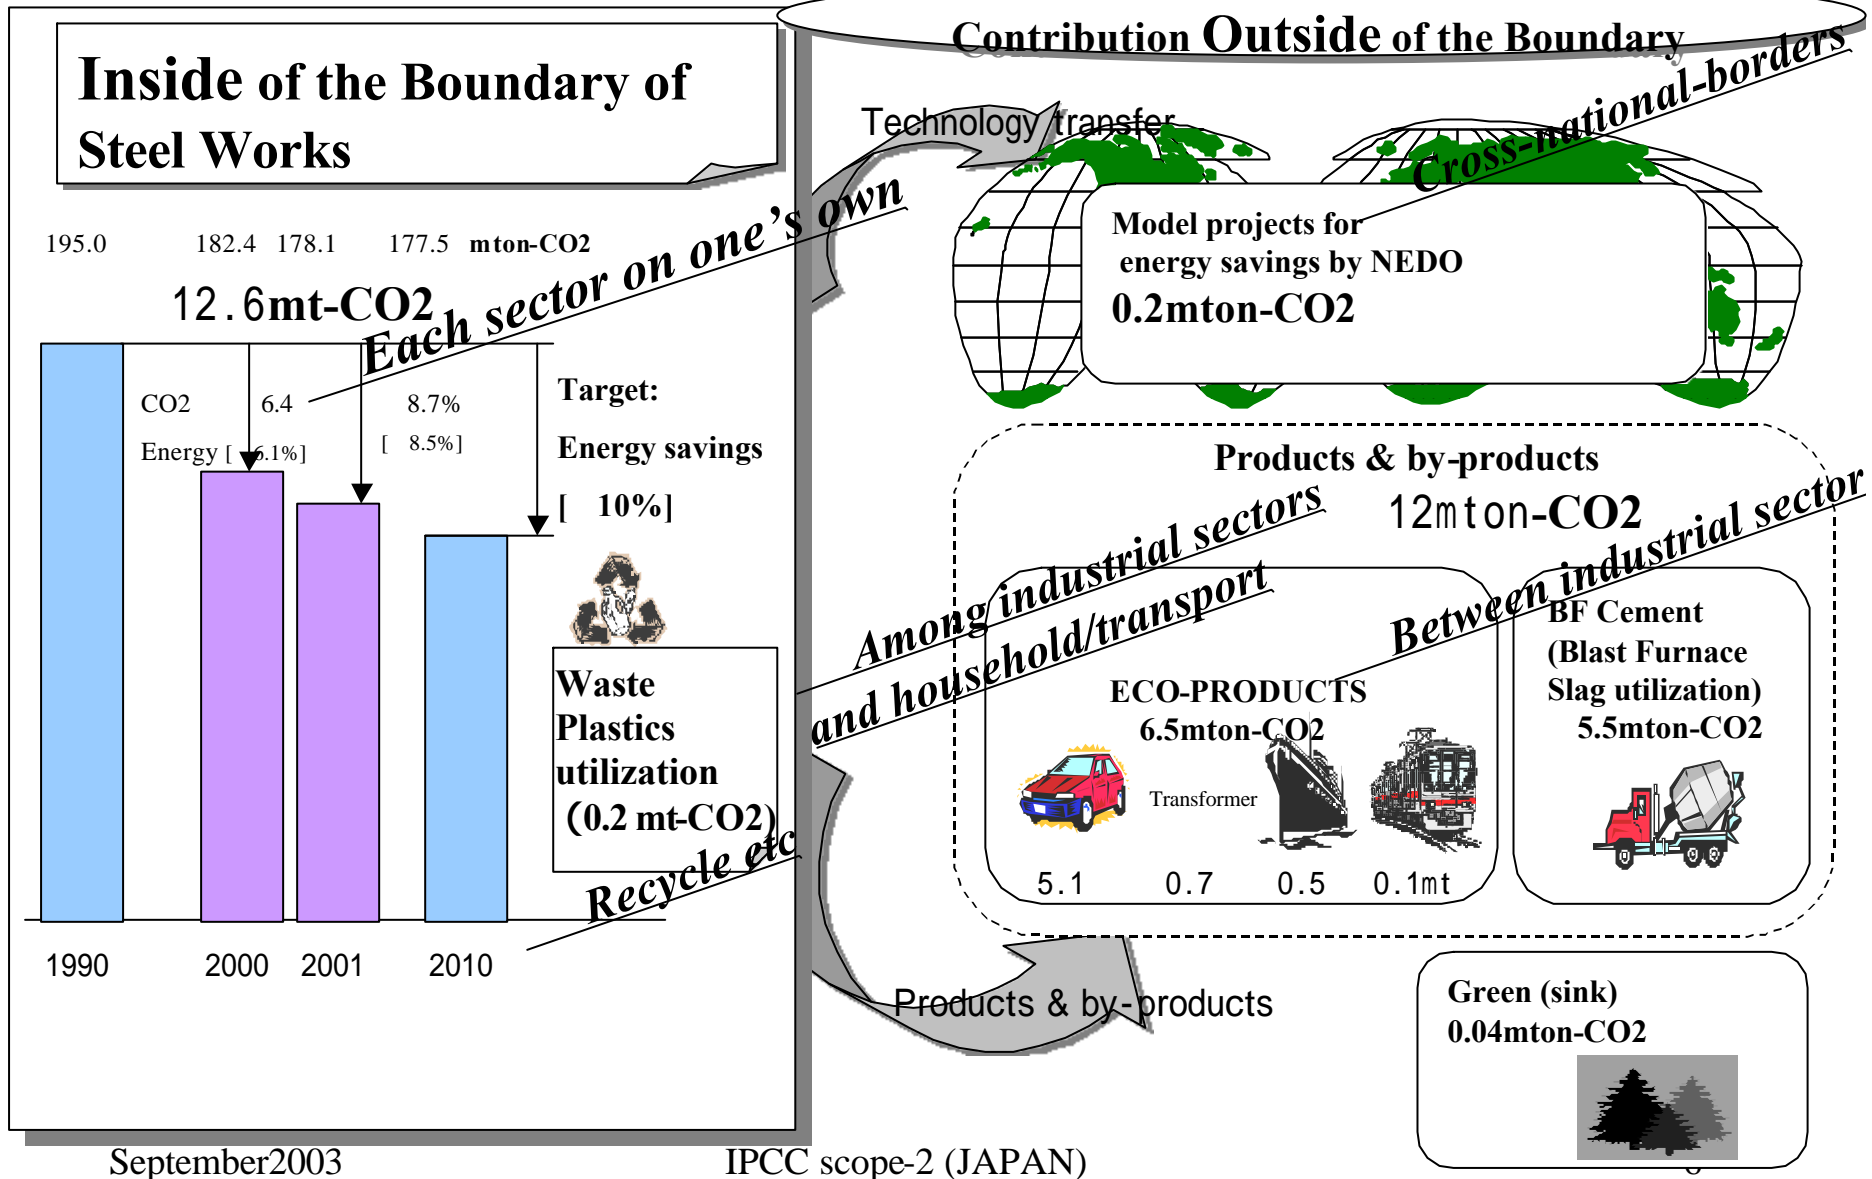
Inside of the Boundary of Steel Works

195.0 182.4 178.1 177.5 mton-CO2

12.6mt-CO2

Each sector on one's own

CO2 6.4 8.7%

Energy [ 6.1%] [ 8.5%]

Target:

Energy savings

[ 10%]

Waste Plastics utilization (0.2 mt-CO2)

Recycle etc

1990 2000 2001 2010

Contribution Outside of the Boundary

Technology transfer

Cross-national-borders

Model projects for energy savings by NEDO

0.2mton-CO2

Products & by-products

12mton-CO2

Among industrial sectors and household/transport

Between industrial sector

ECO-PRODUCTS 6.5mton-CO2

Transformer

5.1 0.7 0.5 0.1mt

BF Cement (Blast Furnace Slag utilization) 5.5mton-CO2

Products & by-products

Green (sink) 0.04mton-CO2

September2003

IPCC scope-2 (JAPAN)